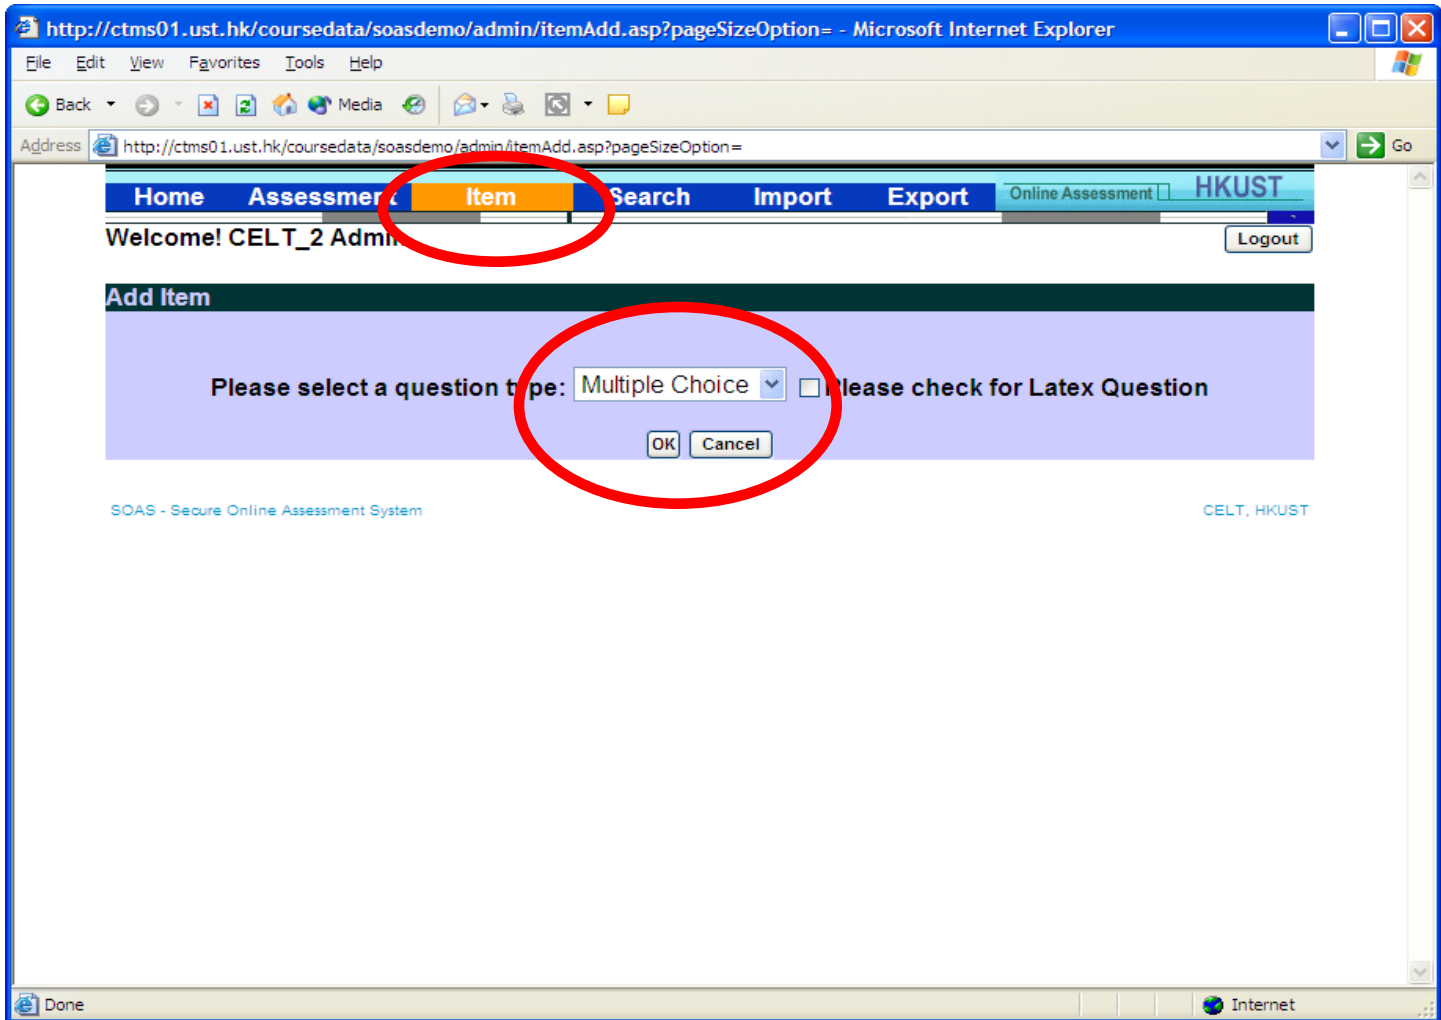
http://ctms01.ust.hk/coursedata/soasdemo/admin/itemAdd.asp?pageSizeOption= - Microsoft Internet Explorer

File Edit View Favorites Tools Help

Back Media

Address http://ctms01.ust.hk/coursedata/soasdemo/admin/itemAdd.asp?pageSizeOption= Go

Home Assessment Item Search Import Export Online Assessment HKUST

Welcome! CELT_2 Admin Logout

Add Item

Please select a question type: Multiple Choice Please check for Latex Question

OK Cancel

SOAS - Secure Online Assessment System CELT, HKUST

Done Internet